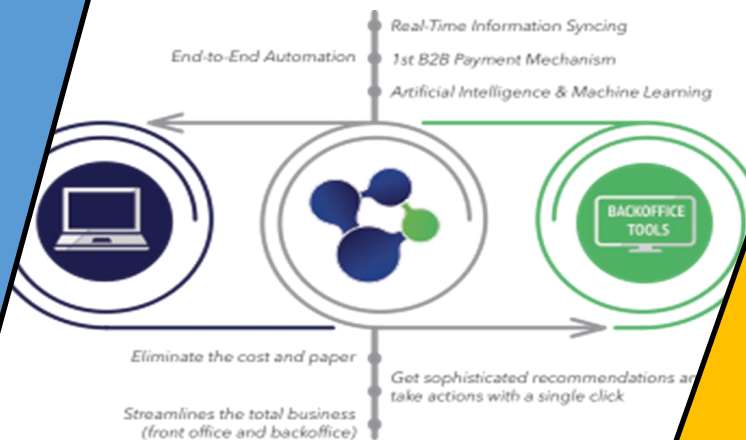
End-to-End Automation

Real-Time Information Syncing

1st B2B Payment Mechanism

Artificial Intelligence & Machine Learning

BACKOFFICE TOOLS

Eliminate the cost and paper

Streamlines the total business (front office and backoffice)

Get sophisticated recommendations an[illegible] take actions with a single click